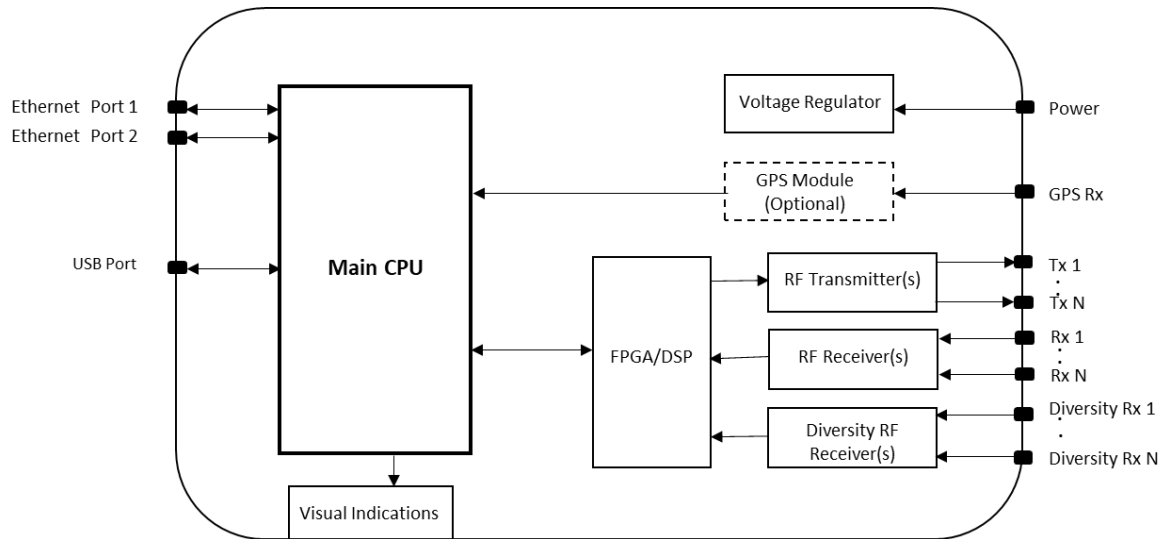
Ethernet Port 1
Ethernet Port 2
USB Port
Main CPU
Visual Indications
Voltage Regulator
Power
GPS Module (Optional)
GPS Rx
FPGA/DSP
RF Transmitter(s)
Tx 1
Tx N
RF Receiver(s)
Rx 1
Rx N
Diversity RF Receiver(s)
Diversity Rx 1
Diversity Rx N